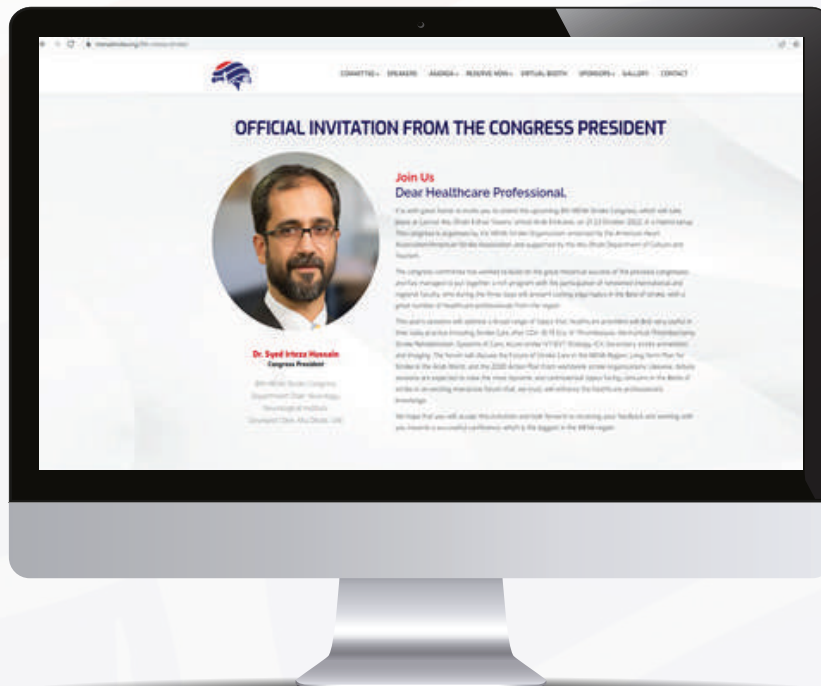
COMMITTEE SPEAKERS AGENDA RESERVE NOW VIRTUAL BOOTH SPONSORS GALLERY CONTACT

OFFICIAL INVITATION FROM THE CONGRESS PRESIDENT

Join Us
Dear Healthcare Professional,

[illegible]

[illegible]

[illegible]

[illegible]

Dr. Syed Irteza Hussain
Congress President

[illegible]